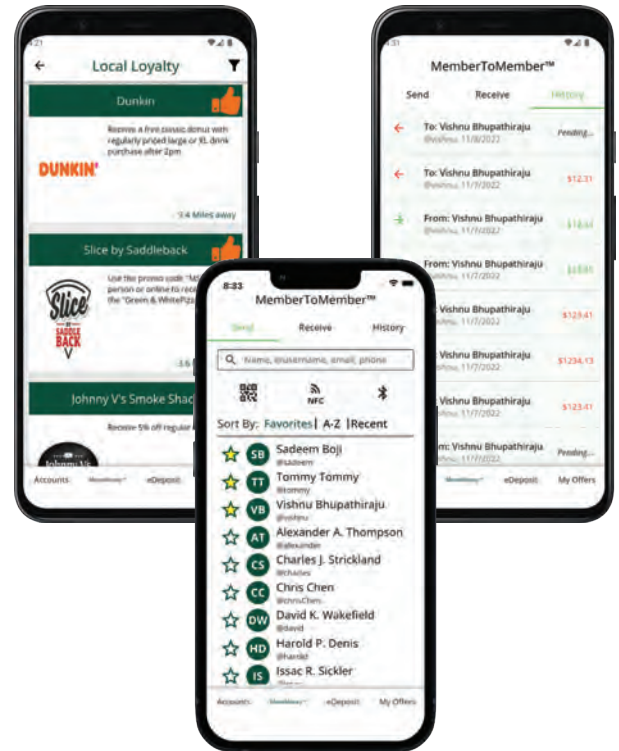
Local Loyalty

Dunkin

Receive a free classic donut with regularly priced large or XL drink purchase after 2pm

DUNKIN'

3.4 Miles away

Slice by Saddleback

Use the promo code "M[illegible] person or online to rec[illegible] the "Green & WhitePizz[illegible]

Slice SADDLE BACK

Johnny V's Smoke Shac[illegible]

Receive 5% off regular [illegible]

Accounts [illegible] eDeposit

MemberToMember™

Send Receive History

To: Vishnu Bhupathiraju @vishnu 11/8/2022 Pending...

To: Vishnu Bhupathiraju @vishnu 11/7/2022 $12.31

From: Vishnu Bhupathiraju @vishnu 11/7/2022 $18.64

From: Vishnu Bhupathiraju @vishnu 11/7/2022 $45.80

Vishnu Bhupathiraju $123.41

Vishnu Bhupathiraju $1234.13

Vishnu Bhupathiraju $123.41

Vishnu Bhupathiraju Pending...

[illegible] eDeposit My Offers

8:33

MemberToMember™

Send Receive History

Name, @username, email, phone

NFC

Sort By: Favorites | A-Z | Recent

SB Sadeem Boji @sadeem

TT Tommy Tommy @tommy

VB Vishnu Bhupathiraju @vishnu

AT Alexander A. Thompson @alexander

CS Charles J. Strickland @charles

CC Chris Chen @chrisChen

DW David K. Wakefield @david

HD Harold P. Denis @harold

IS Issac R. Sickler

Accounts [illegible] eDeposit My Offers